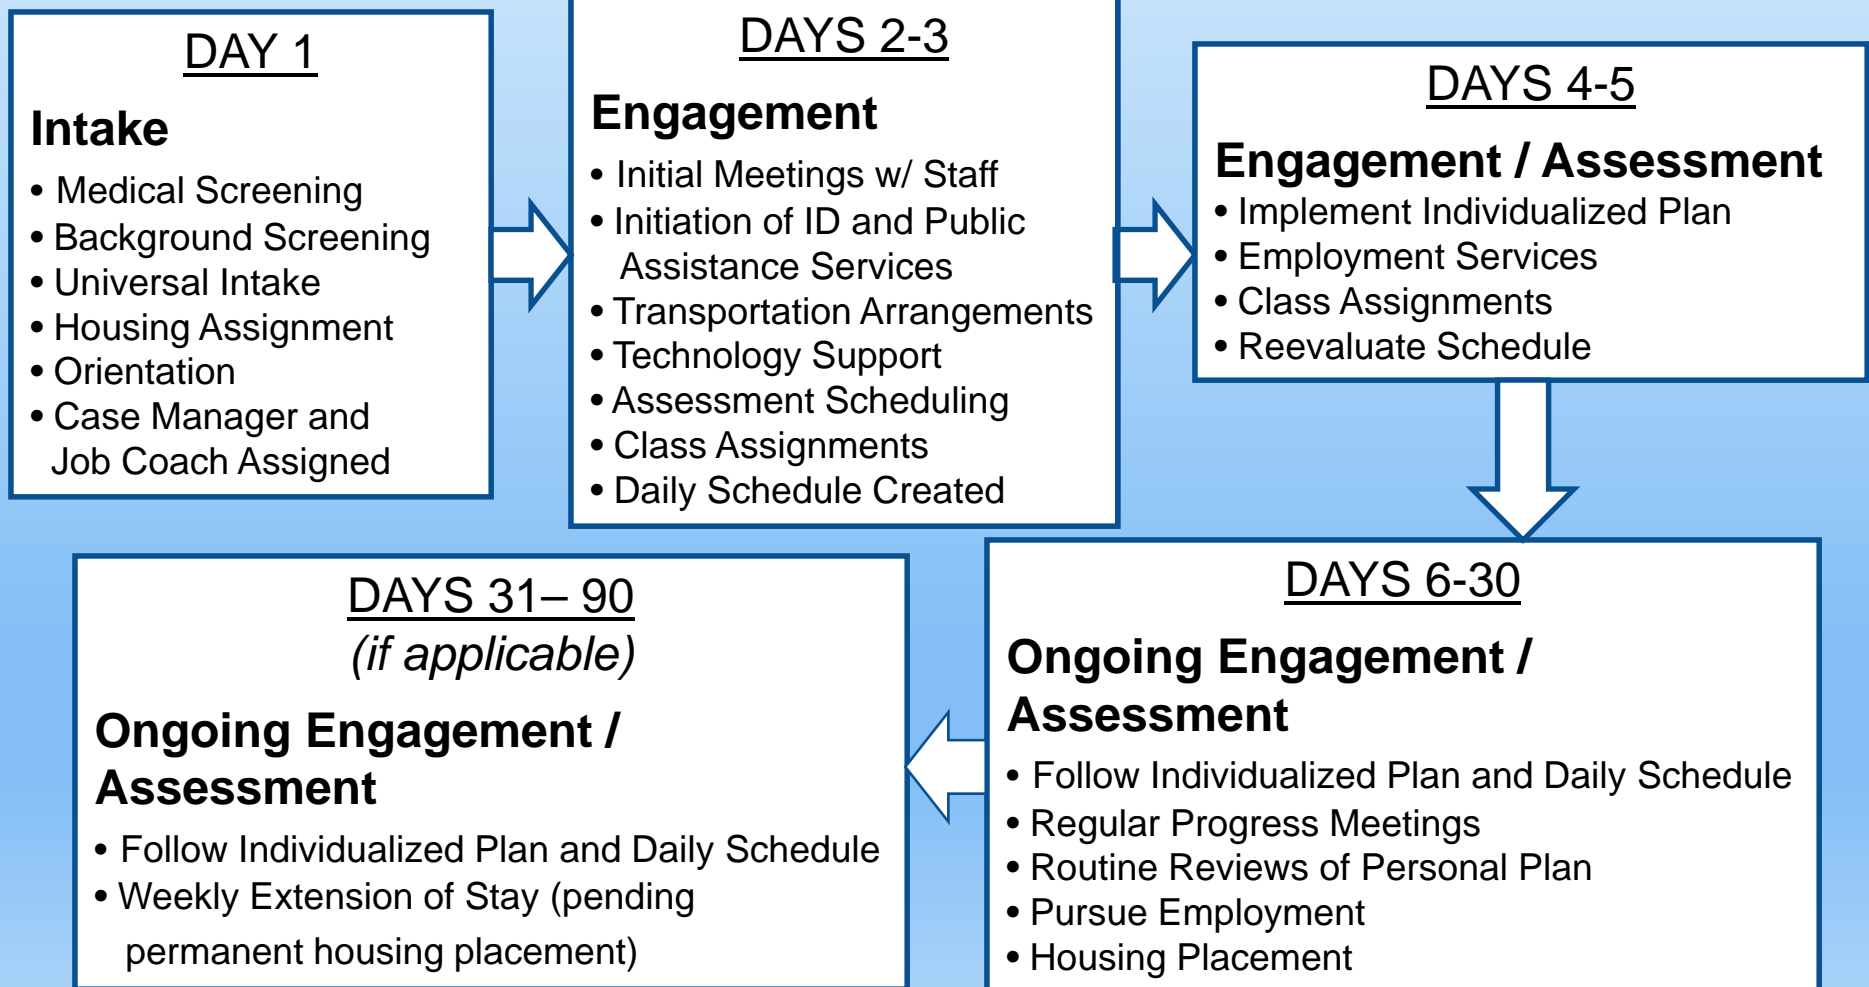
DAY 1

Intake

• Medical Screening
• Background Screening
• Universal Intake
• Housing Assignment
• Orientation
• Case Manager and Job Coach Assigned

DAYS 2-3

Engagement

• Initial Meetings w/ Staff
• Initiation of ID and Public Assistance Services
• Transportation Arrangements
• Technology Support
• Assessment Scheduling
• Class Assignments
• Daily Schedule Created

DAYS 4-5

Engagement / Assessment

• Implement Individualized Plan
• Employment Services
• Class Assignments
• Reevaluate Schedule

DAYS 6-30

Ongoing Engagement / Assessment

• Follow Individualized Plan and Daily Schedule
• Regular Progress Meetings
• Routine Reviews of Personal Plan
• Pursue Employment
• Housing Placement

DAYS 31– 90
(if applicable)

Ongoing Engagement / Assessment

• Follow Individualized Plan and Daily Schedule
• Weekly Extension of Stay (pending permanent housing placement)